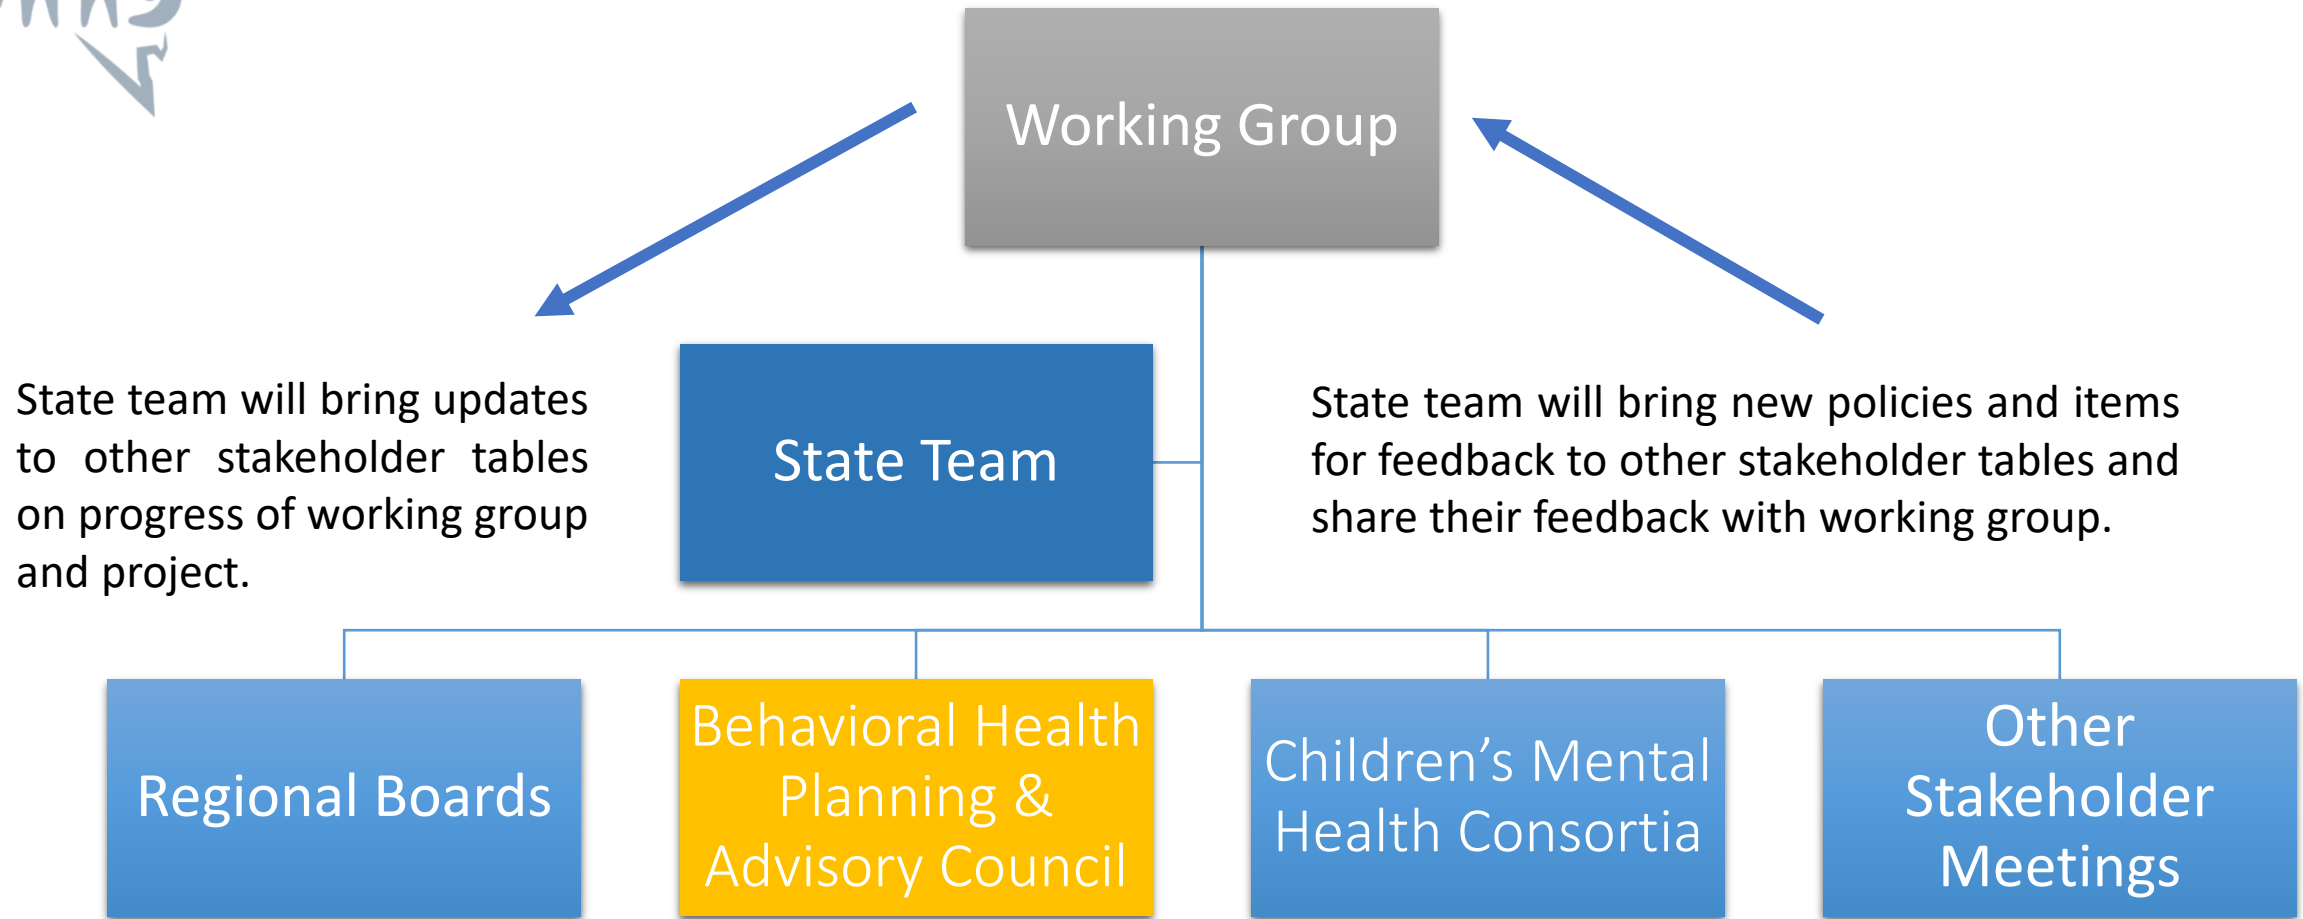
Working Group

State team will bring updates to other stakeholder tables on progress of working group and project.

State Team

State team will bring new policies and items for feedback to other stakeholder tables and share their feedback with working group.

Regional Boards

Behavioral Health Planning & Advisory Council

Children's Mental Health Consortia

Other Stakeholder Meetings